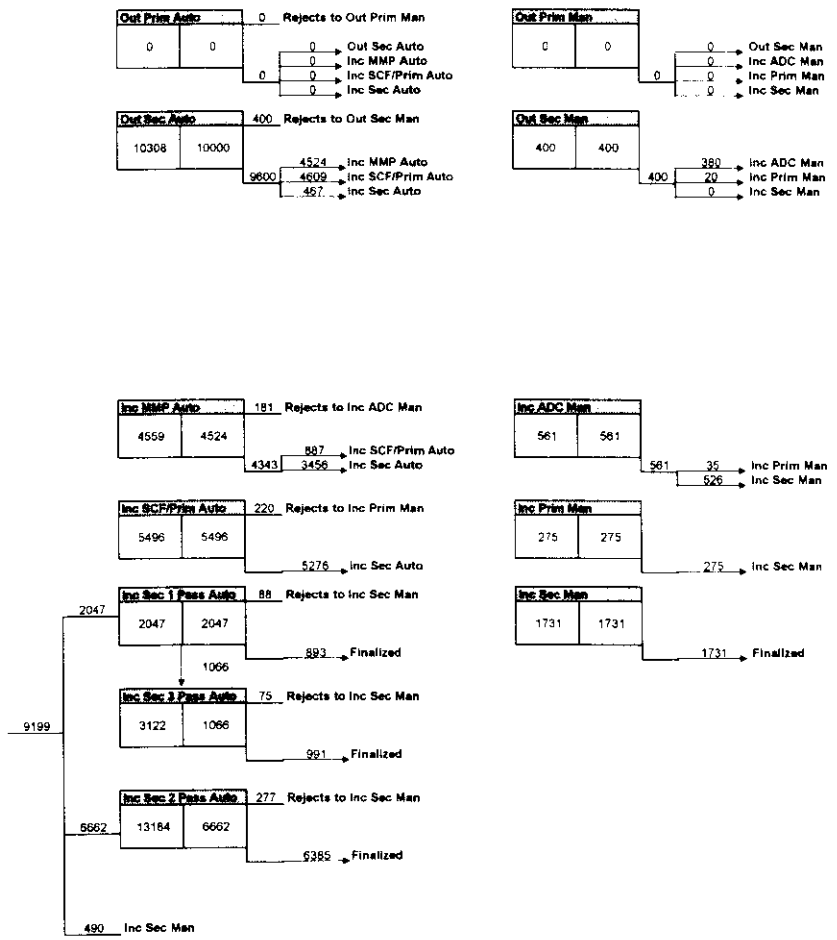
Out Prim Auto
0 | 0
0 Rejects to Out Prim Man
0
0 Out Sec Auto
0 Inc MMP Auto
0 Inc SCF/Prim Auto
0 Inc Sec Auto

Out Sec Auto
10308 | 10000
400 Rejects to Out Sec Man
9600
4524 Inc MMP Auto
4609 Inc SCF/Prim Auto
467 Inc Sec Auto

Out Prim Man
0 | 0
0
0 Out Sec Man
0 Inc ADC Man
0 Inc Prim Man
0 Inc Sec Man

Out Sec Man
400 | 400
400
380 Inc ADC Man
20 Inc Prim Man
0 Inc Sec Man

Inc MMP Auto
4559 | 4524
181 Rejects to Inc ADC Man
4343
887 Inc SCF/Prim Auto
3456 Inc Sec Auto

Inc SCF/Prim Auto
5496 | 5496
220 Rejects to Inc Prim Man
5276 Inc Sec Auto

9199
2047
Inc Sec 1 Pass Auto
2047 | 2047
88 Rejects to Inc Sec Man
893 Finalized
1066

Inc Sec 3 Pass Auto
3122 | 1066
75 Rejects to Inc Sec Man
991 Finalized

6662
Inc Sec 2 Pass Auto
13184 | 6662
277 Rejects to Inc Sec Man
6385 Finalized

490 Inc Sec Man

Inc ADC Man
561 | 561
561
35 Inc Prim Man
526 Inc Sec Man

Inc Prim Man
275 | 275
275 Inc Sec Man

Inc Sec Man
1731 | 1731
1731 Finalized